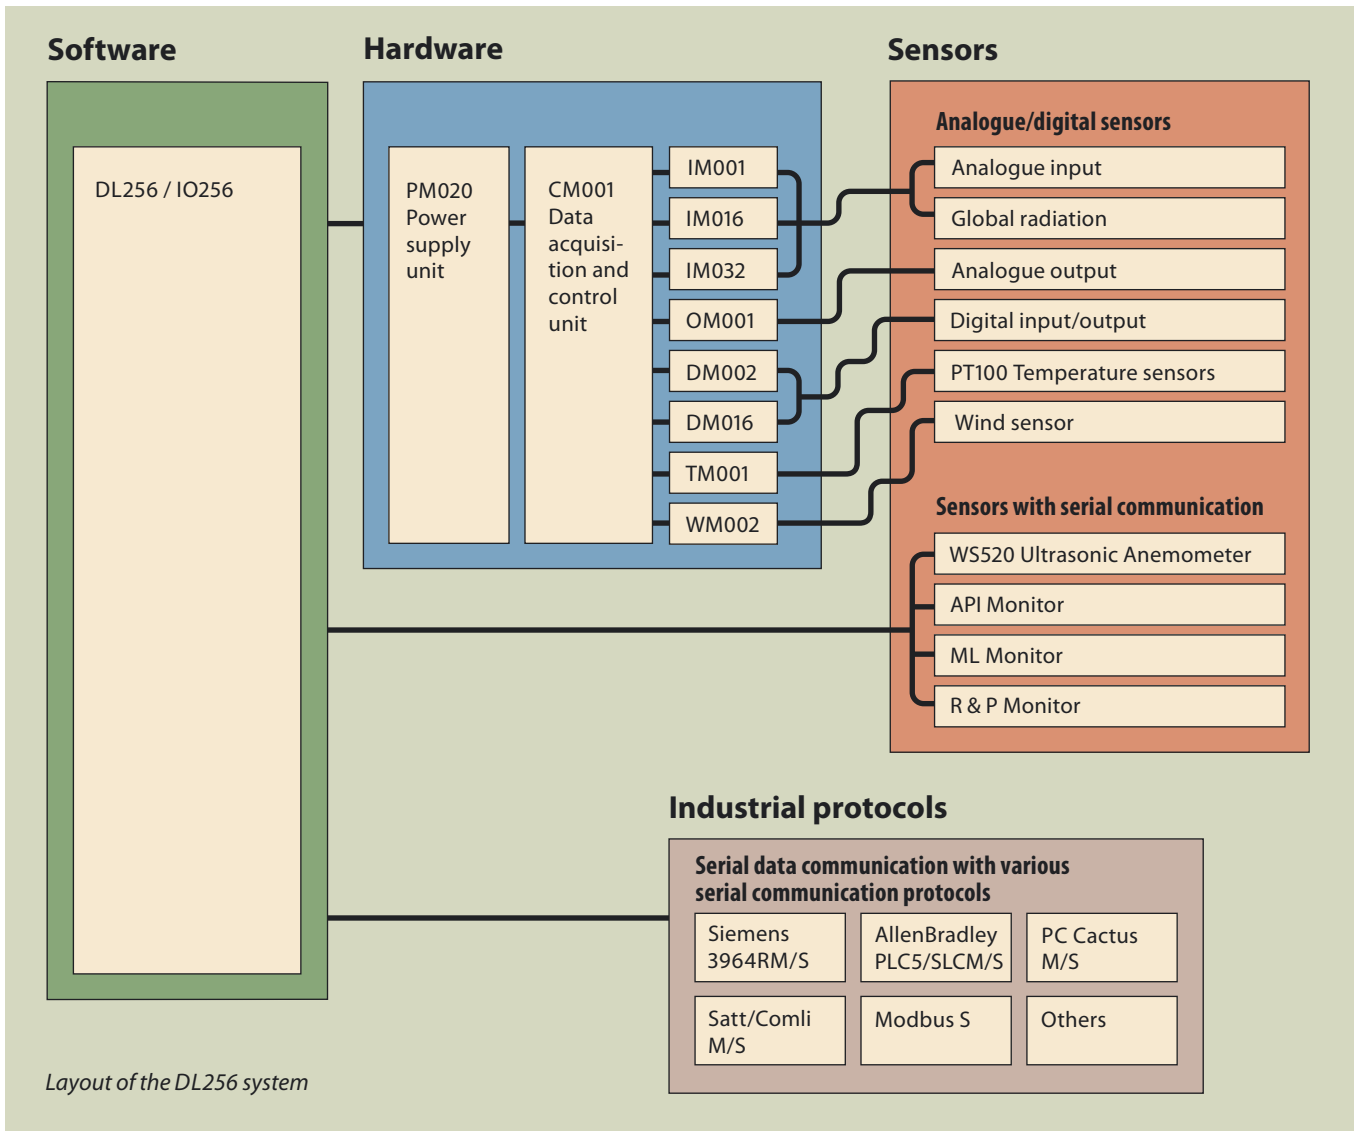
Software

DL256 / IO256

Hardware

PM020 Power supply unit

CM001 Data acquisition and control unit

IM001

IM016

IM032

OM001

DM002

DM016

TM001

WM002

Sensors

Analogue/digital sensors

Analogue input

Global radiation

Analogue output

Digital input/output

PT100 Temperature sensors

Wind sensor

Sensors with serial communication

WS520 Ultrasonic Anemometer

API Monitor

ML Monitor

R & P Monitor

Industrial protocols

Serial data communication with various serial communication protocols

| Siemens 3964RM/S | AllenBradley PLC5/SLCM/S | PC Cactus M/S |
|---|---|---|
| Satt/Comli M/S | Modbus S | Others |

Layout of the DL256 system